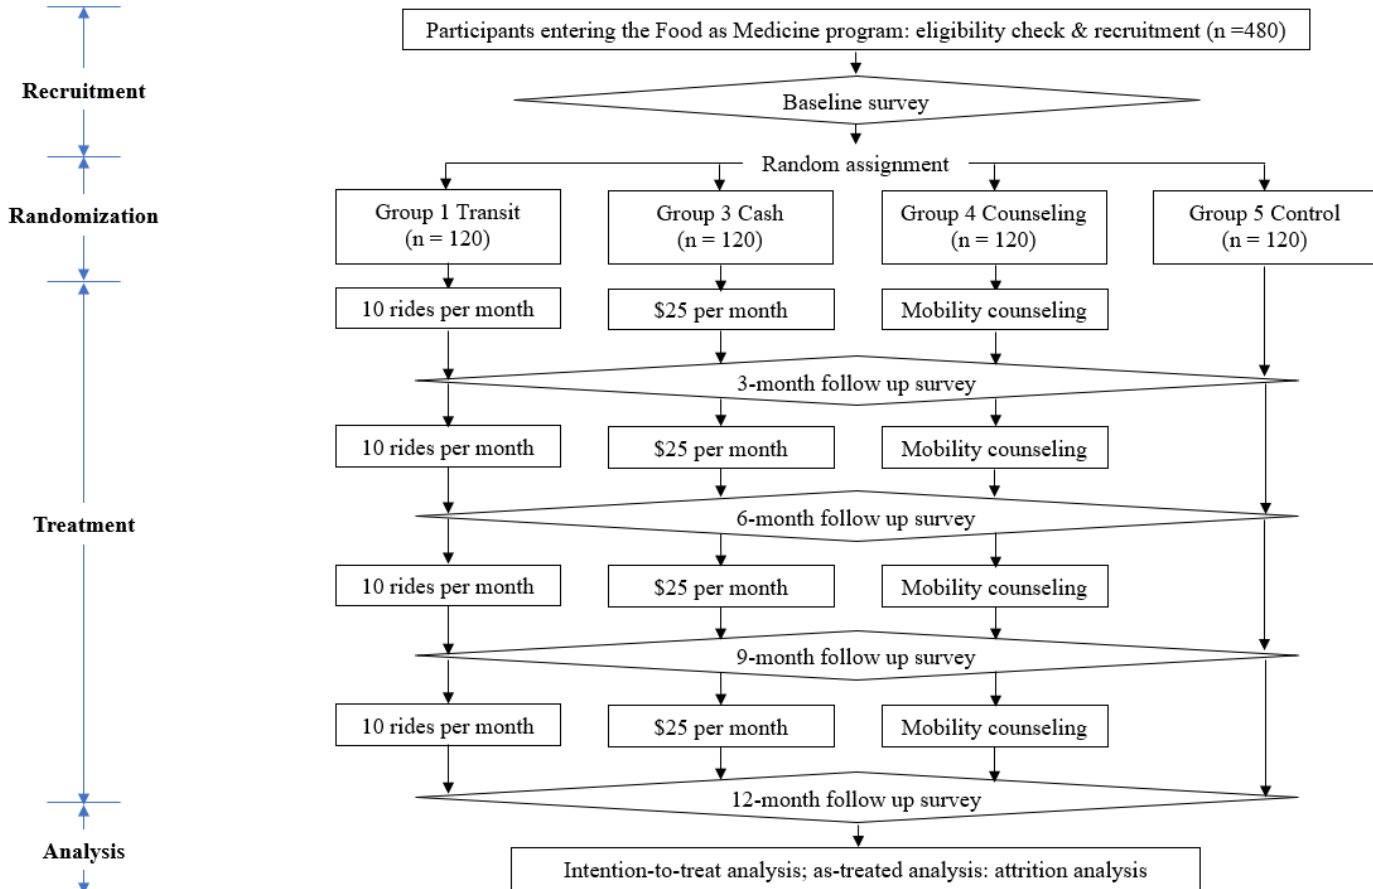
Recruitment

Randomization

Treatment

Analysis

Participants entering the Food as Medicine program: eligibility check & recruitment (n =480)

Baseline survey

Random assignment

Group 1 Transit (n = 120)

Group 3 Cash (n = 120)

Group 4 Counseling (n = 120)

Group 5 Control (n = 120)

10 rides per month

$25 per month

Mobility counseling

3-month follow up survey

10 rides per month

$25 per month

Mobility counseling

6-month follow up survey

10 rides per month

$25 per month

Mobility counseling

9-month follow up survey

10 rides per month

$25 per month

Mobility counseling

12-month follow up survey

Intention-to-treat analysis; as-treated analysis: attrition analysis